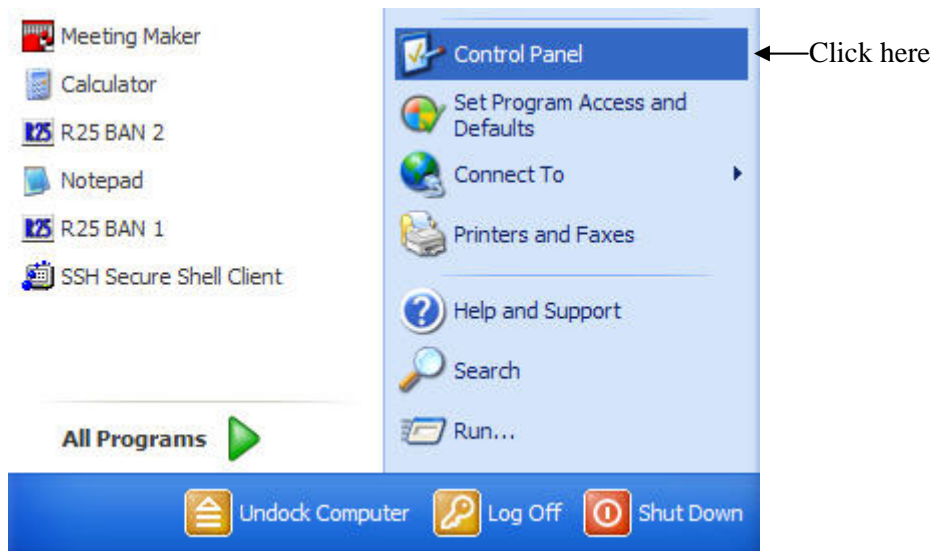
Meeting Maker
Calculator
R25 BAN 2
Notepad
R25 BAN 1
SSH Secure Shell Client

All Programs

Control Panel
Set Program Access and Defaults
Connect To
Printers and Faxes
Help and Support
Search
Run...

Click here

Undock Computer
Log Off
Shut Down